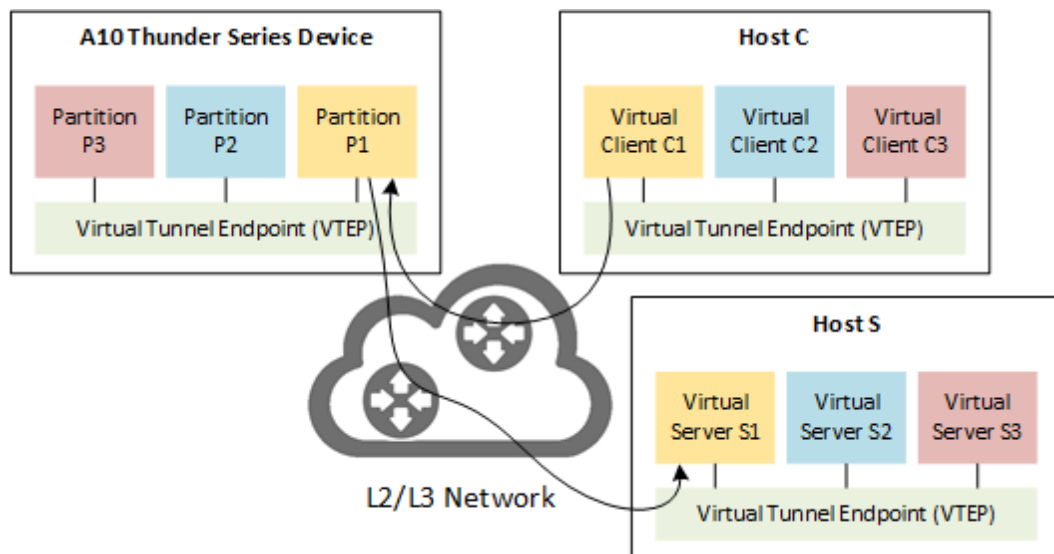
A10 Thunder Series Device

Partition P3

Partition P2

Partition P1

Virtual Tunnel Endpoint (VTEP)

Host C

Virtual Client C1

Virtual Client C2

Virtual Client C3

Virtual Tunnel Endpoint (VTEP)

Host S

Virtual Server S1

Virtual Server S2

Virtual Server S3

Virtual Tunnel Endpoint (VTEP)

L2/L3 Network